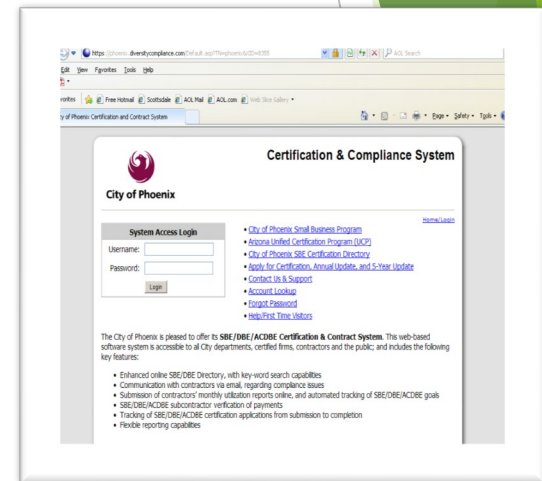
https://phoenix.diversitycompliance.com/Default.asp?TN=phoenix&XID=8355

AOL Search

Edit View Favorites Tools Help

vorites Free Hotmail Scottsdale AOL Mail AOL.com Web Slice Gallery

y of Phoenix Certification and Contract System

Page Safety Tools

City of Phoenix

Certification & Compliance System

Home/Login

System Access Login

Username:

Password:

Login

• City of Phoenix Small Business Program
• Arizona Unified Certification Program (UCP)
• City of Phoenix SBE Certification Directory
• Apply for Certification, Annual Update, and 5-Year Update
• Contact Us & Support
• Account Lookup
• Forgot Password
• Help/First Time Visitors

The City of Phoenix is pleased to offer its **SBE/DBE/ACDBE Certification & Contract System.** This web-based software system is accessible to all City departments, certified firms, contractors and the public; and includes the following key features:

• Enhanced online SBE/DBE Directory, with key-word search capabilities
• Communication with contractors via email, regarding compliance issues
• Submission of contractors' monthly utilization reports online, and automated tracking of SBE/DBE/ACDBE goals
• SBE/DBE/ACDBE subcontractor verification of payments
• Tracking of SBE/DBE/ACDBE certification applications from submission to completion
• Flexible reporting capabilities